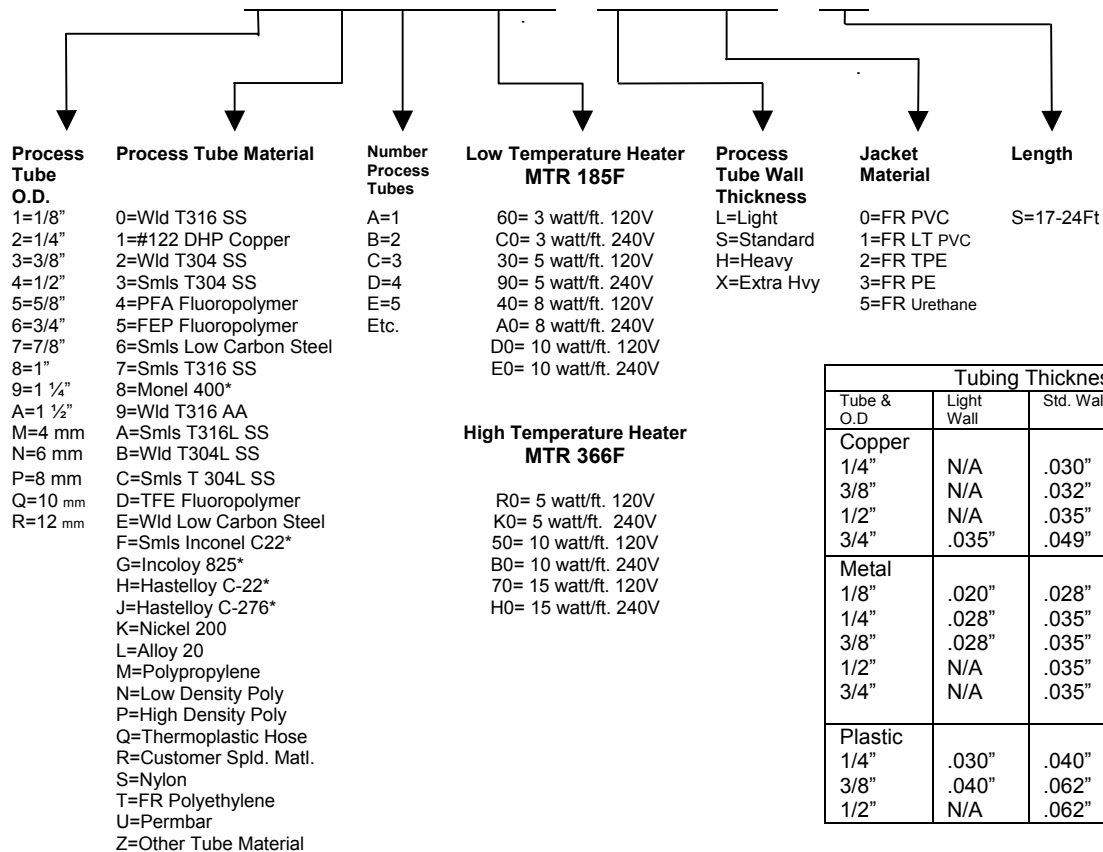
**Process Tube O.D.**
1=1/8"
2=1/4"
3=3/8"
4=1/2"
5=5/8"
6=3/4"
7=7/8"
8=1"
9=1 ¼"
A=1 ½"
M=4 mm
N=6 mm
P=8 mm
Q=10 mm
R=12 mm

**Process Tube Material**
0=Wld T316 SS
1=#122 DHP Copper
2=Wld T304 SS
3=Smls T304 SS
4=PFA Fluoropolymer
5=FEP Fluoropolymer
6=Smls Low Carbon Steel
7=Smls T316 SS
8=Monel 400*
9=Wld T316 AA
A=Smls T316L SS
B=Wld T304L SS
C=Smls T 304L SS
D=TFE Fluoropolymer
E=Wld Low Carbon Steel
F=Smls Inconel C22*
G=Incoloy 825*
H=Hastelloy C-22*
J=Hastelloy C-276*
K=Nickel 200
L=Alloy 20
M=Polypropylene
N=Low Density Poly
P=High Density Poly
Q=Thermoplastic Hose
R=Customer Spld. Matl.
S=Nylon
T=FR Polyethylene
U=Permbar
Z=Other Tube Material

**Number Process Tubes**
A=1
B=2
C=3
D=4
E=5
Etc.

**Low Temperature Heater MTR 185F**
60= 3 watt/ft. 120V
C0= 3 watt/ft. 240V
30= 5 watt/ft. 120V
90= 5 watt/ft. 240V
40= 8 watt/ft. 120V
A0= 8 watt/ft. 240V
D0= 10 watt/ft. 120V
E0= 10 watt/ft. 240V

**High Temperature Heater MTR 366F**
R0= 5 watt/ft. 120V
K0= 5 watt/ft. 240V
50= 10 watt/ft. 120V
B0= 10 watt/ft. 240V
70= 15 watt/ft. 120V
H0= 15 watt/ft. 240V

**Process Tube Wall Thickness**
L=Light
S=Standard
H=Heavy
X=Extra Hvy

**Jacket Material**
0=FR PVC
1=FR LT PVC
2=FR TPE
3=FR PE
5=FR Urethane

**Length**
S=17-24Ft

Tubing Thicknes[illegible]

| Tube & O.D | Light Wall | Std. Wal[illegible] |
|---|---|---|
| Copper | | |
| 1/4" | N/A | .030" |
| 3/8" | N/A | .032" |
| 1/2" | N/A | .035" |
| 3/4" | .035" | .049" |
| Metal | | |
| 1/8" | .020" | .028" |
| 1/4" | .028" | .035" |
| 3/8" | .028" | .035" |
| 1/2" | N/A | .035" |
| 3/4" | N/A | .035" |
| Plastic | | |
| 1/4" | .030" | .040" |
| 3/8" | .040" | .062" |
| 1/2" | N/A | .062" |